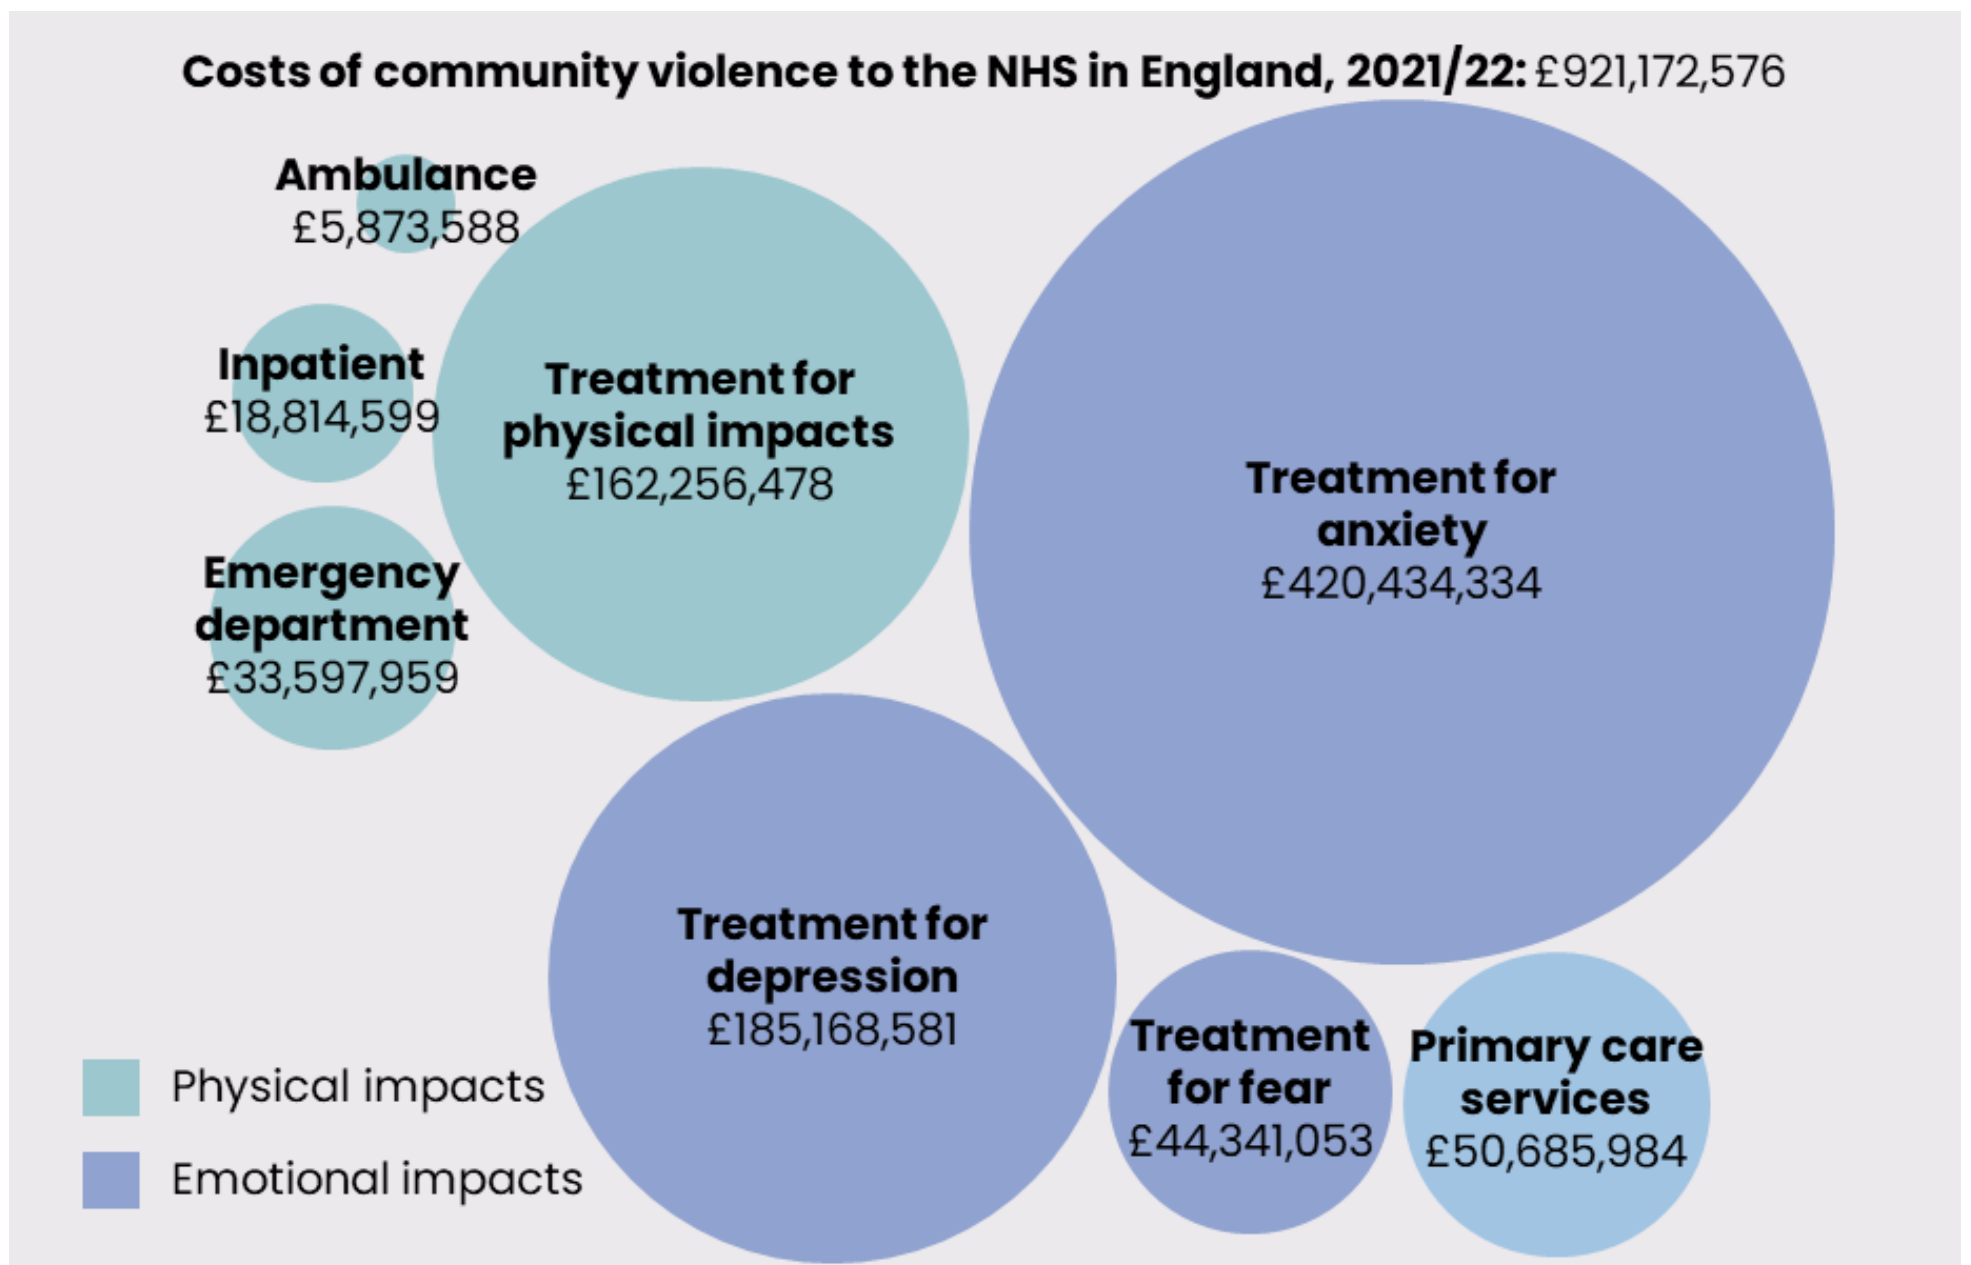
Costs of community violence to the NHS in England, 2021/22: £921,172,576

Ambulance
£5,873,588

Inpatient
£18,814,599

Emergency department
£33,597,959

Treatment for physical impacts
£162,256,478

Treatment for anxiety
£420,434,334

Treatment for depression
£185,168,581

Treatment for fear
£44,341,053

Primary care services
£50,685,984

Physical impacts

Emotional impacts